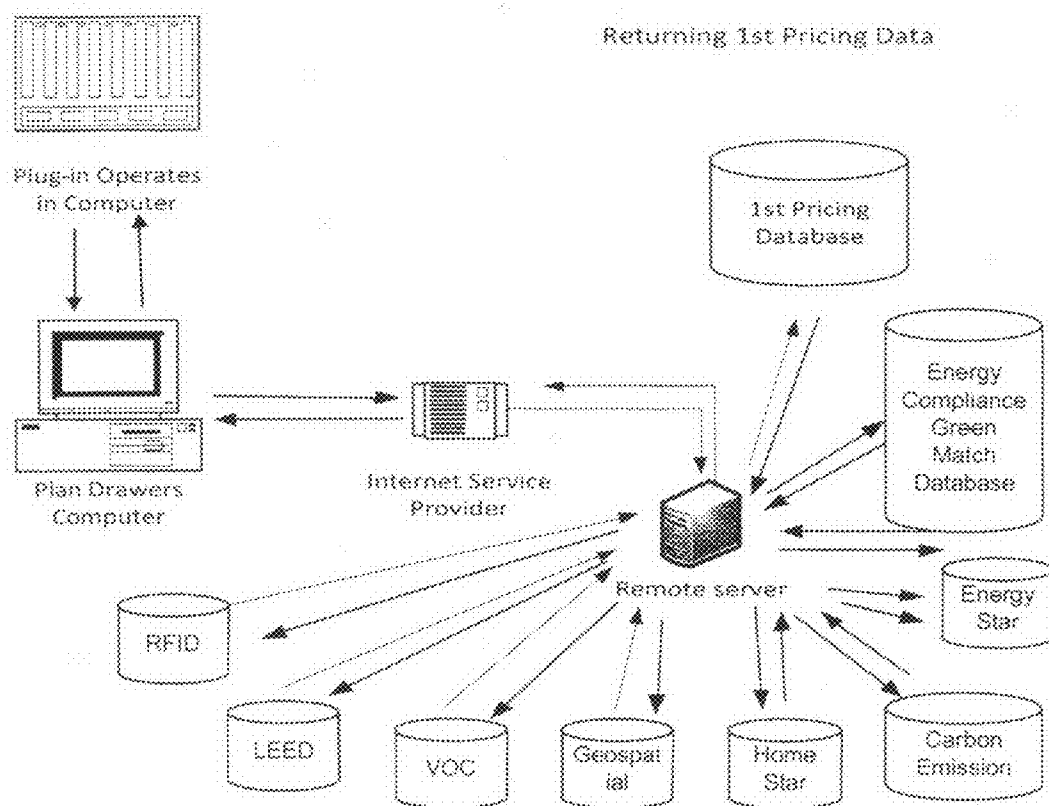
Returning 1st Pricing Data

Plug-in Operates in Computer

1st Pricing Database

Energy Compliance Green Match Database

Plan Drawers Computer

Internet Service Provider

Remote server

Energy Star

RFID

LEED

VOC

Geospat ial

Home Star

Carbon Emission